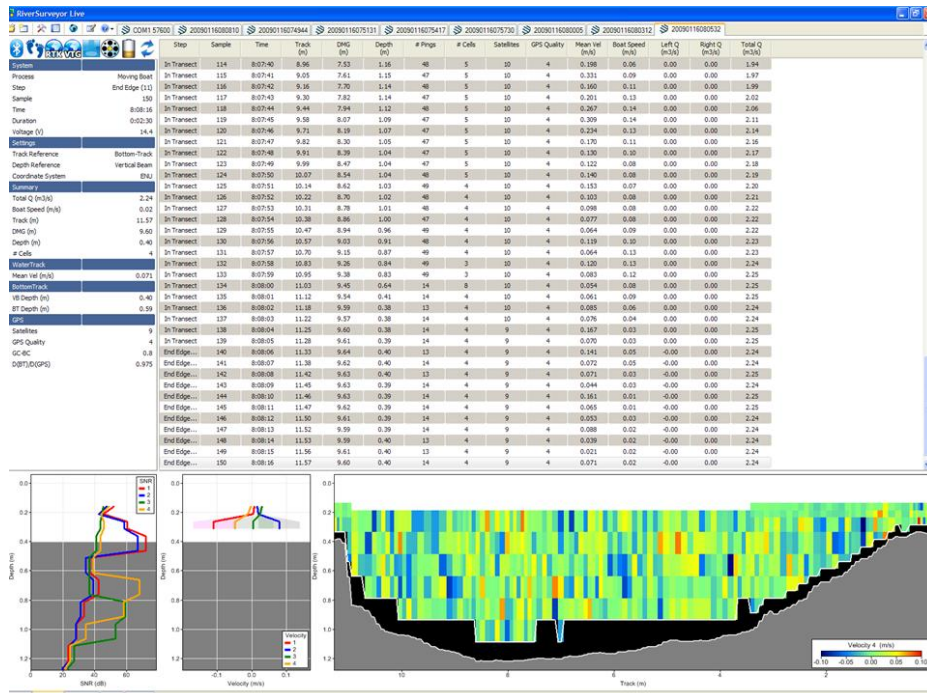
RiverSurveyor Live

COM1 57600 | 20090116080810 | 20090116074944 | 20090116075131 | 20090116075417 | 20090116075730 | 20090116080005 | 20090116080312 | 20090116080532

System
Process Moving Boat
Step End Edge (11)
Sample 150
Time 8:08:16
Duration 0:02:30
Voltage (V) 14.4
Settings
Track Reference Bottom-Track
Depth Reference Vertical Beam
Coordinate System ENU
Summary
Total Q (m3/s) 2.24
Boat Speed (m/s) 0.02
Track (m) 11.57
DMG (m) 9.60
Depth (m) 0.40
# Cells 4
WaterTrack
Mean Vel (m/s) 0.071
BottomTrack
VB Depth (m) 0.40
BT Depth (m) 0.59
GPS
Satellites 9
GPS Quality 4
GC-BC 0.8
D(BT)/D(GPS) 0.975

| Step | Sample | Time | Track (m) | DMG (m) | Depth (m) | # Pings | # Cells | Satellites | GPS Quality | Mean Vel (m/s) | Boat Speed (m/s) | Left Q (m3/s) | Right Q (m3/s) | Total Q (m3/s) |
|---|---|---|---|---|---|---|---|---|---|---|---|---|---|---|
| In Transect | 114 | 8:07:40 | 8.96 | 7.53 | 1.16 | 48 | 5 | 10 | 4 | 0.198 | 0.06 | 0.00 | 0.00 | 1.94 |
| In Transect | 115 | 8:07:41 | 9.05 | 7.61 | 1.15 | 47 | 5 | 10 | 4 | 0.331 | 0.09 | 0.00 | 0.00 | 1.97 |
| In Transect | 116 | 8:07:42 | 9.16 | 7.70 | 1.14 | 48 | 5 | 10 | 4 | 0.160 | 0.11 | 0.00 | 0.00 | 1.99 |
| In Transect | 117 | 8:07:43 | 9.30 | 7.82 | 1.14 | 47 | 5 | 10 | 4 | 0.201 | 0.13 | 0.00 | 0.00 | 2.02 |
| In Transect | 118 | 8:07:44 | 9.44 | 7.94 | 1.12 | 48 | 5 | 10 | 4 | 0.267 | 0.14 | 0.00 | 0.00 | 2.06 |
| In Transect | 119 | 8:07:45 | 9.58 | 8.07 | 1.09 | 47 | 5 | 10 | 4 | 0.309 | 0.14 | 0.00 | 0.00 | 2.11 |
| In Transect | 120 | 8:07:46 | 9.71 | 8.19 | 1.07 | 47 | 5 | 10 | 4 | 0.234 | 0.13 | 0.00 | 0.00 | 2.14 |
| In Transect | 121 | 8:07:47 | 9.82 | 8.30 | 1.05 | 47 | 5 | 10 | 4 | 0.170 | 0.11 | 0.00 | 0.00 | 2.16 |
| In Transect | 122 | 8:07:48 | 9.91 | 8.39 | 1.04 | 47 | 5 | 10 | 4 | 0.130 | 0.10 | 0.00 | 0.00 | 2.17 |
| In Transect | 123 | 8:07:49 | 9.99 | 8.47 | 1.04 | 47 | 5 | 10 | 4 | 0.122 | 0.08 | 0.00 | 0.00 | 2.18 |
| In Transect | 124 | 8:07:50 | 10.07 | 8.54 | 1.04 | 48 | 5 | 10 | 4 | 0.140 | 0.08 | 0.00 | 0.00 | 2.19 |
| In Transect | 125 | 8:07:51 | 10.14 | 8.62 | 1.03 | 49 | 4 | 10 | 4 | 0.153 | 0.07 | 0.00 | 0.00 | 2.20 |
| In Transect | 126 | 8:07:52 | 10.22 | 8.70 | 1.02 | 48 | 4 | 10 | 4 | 0.103 | 0.08 | 0.00 | 0.00 | 2.21 |
| In Transect | 127 | 8:07:53 | 10.31 | 8.78 | 1.01 | 48 | 4 | 10 | 4 | 0.098 | 0.08 | 0.00 | 0.00 | 2.22 |
| In Transect | 128 | 8:07:54 | 10.38 | 8.86 | 1.00 | 47 | 4 | 10 | 4 | 0.077 | 0.08 | 0.00 | 0.00 | 2.22 |
| In Transect | 129 | 8:07:55 | 10.47 | 8.94 | 0.96 | 49 | 4 | 10 | 4 | 0.064 | 0.09 | 0.00 | 0.00 | 2.22 |
| In Transect | 130 | 8:07:56 | 10.57 | 9.03 | 0.91 | 48 | 4 | 10 | 4 | 0.119 | 0.10 | 0.00 | 0.00 | 2.23 |
| In Transect | 131 | 8:07:57 | 10.70 | 9.15 | 0.87 | 49 | 4 | 10 | 4 | 0.064 | 0.13 | 0.00 | 0.00 | 2.23 |
| In Transect | 132 | 8:07:58 | 10.83 | 9.26 | 0.84 | 49 | 3 | 10 | 4 | 0.120 | 0.13 | 0.00 | 0.00 | 2.24 |
| In Transect | 133 | 8:07:59 | 10.95 | 9.38 | 0.83 | 49 | 3 | 10 | 4 | 0.083 | 0.12 | 0.00 | 0.00 | 2.25 |
| In Transect | 134 | 8:08:00 | 11.03 | 9.45 | 0.64 | 14 | 8 | 10 | 4 | 0.054 | 0.08 | 0.00 | 0.00 | 2.25 |
| In Transect | 135 | 8:08:01 | 11.12 | 9.54 | 0.41 | 14 | 0 | 10 | 4 | 0.061 | 0.09 | 0.00 | 0.00 | 2.25 |
| In Transect | 136 | 8:08:02 | 11.18 | 9.59 | 0.38 | 13 | 4 | 10 | 4 | 0.085 | 0.06 | 0.00 | 0.00 | 2.24 |
| In Transect | 137 | 8:08:03 | 11.22 | 9.57 | 0.38 | 14 | 4 | 10 | 4 | 0.076 | 0.04 | 0.00 | 0.00 | 2.24 |
| In Transect | 138 | 8:08:04 | 11.25 | 9.60 | 0.38 | 14 | 4 | 9 | 4 | 0.167 | 0.03 | 0.00 | 0.00 | 2.25 |
| In Transect | 139 | 8:08:05 | 11.28 | 9.61 | 0.39 | 14 | 4 | 9 | 4 | 0.070 | 0.03 | 0.00 | 0.00 | 2.25 |
| End Edge... | 140 | 8:08:06 | 11.33 | 9.64 | 0.40 | 13 | 4 | 9 | 4 | 0.141 | 0.05 | -0.00 | 0.00 | 2.24 |
| End Edge... | 141 | 8:08:07 | 11.38 | 9.62 | 0.40 | 14 | 4 | 9 | 4 | 0.072 | 0.05 | -0.00 | 0.00 | 2.24 |
| End Edge... | 142 | 8:08:08 | 11.42 | 9.63 | 0.40 | 13 | 4 | 9 | 4 | 0.071 | 0.03 | -0.00 | 0.00 | 2.24 |
| End Edge... | 143 | 8:08:09 | 11.45 | 9.63 | 0.39 | 14 | 4 | 9 | 4 | 0.044 | 0.03 | -0.00 | 0.00 | 2.24 |
| End Edge... | 144 | 8:08:10 | 11.46 | 9.63 | 0.39 | 14 | 4 | 9 | 4 | 0.161 | 0.01 | -0.00 | 0.00 | 2.25 |
| End Edge... | 145 | 8:08:11 | 11.47 | 9.62 | 0.39 | 14 | 4 | 9 | 4 | 0.065 | 0.01 | -0.00 | 0.00 | 2.25 |
| End Edge... | 146 | 8:08:12 | 11.50 | 9.61 | 0.39 | 14 | 4 | 9 | 4 | 0.106 | 0.03 | -0.00 | 0.00 | 2.25 |
| End Edge... | 147 | 8:08:13 | 11.52 | 9.59 | 0.39 | 14 | 4 | 9 | 4 | 0.088 | 0.02 | -0.00 | 0.00 | 2.24 |
| End Edge... | 148 | 8:08:14 | 11.53 | 9.59 | 0.40 | 14 | 4 | 9 | 4 | 0.039 | 0.02 | -0.00 | 0.00 | 2.24 |
| End Edge... | 149 | 8:08:15 | 11.56 | 9.61 | 0.40 | 13 | 4 | 9 | 4 | 0.021 | 0.02 | -0.00 | 0.00 | 2.24 |
| End Edge... | 150 | 8:08:16 | 11.57 | 9.60 | 0.40 | 14 | 4 | 9 | 4 | 0.071 | 0.02 | -0.00 | 0.00 | 2.24 |

SNR 1 2 3 4
Depth (m) 0.0 0.2 0.4 0.6 0.8 1.0 1.2
SNR (dB) 20 40 60
Velocity 1 2 3 4
Velocity (m/s) -0.1 0.0 0.1
Track (m) 10 8 6 4 2
Velocity 4 (m/s) -0.10 -0.05 0.00 0.05 0.10